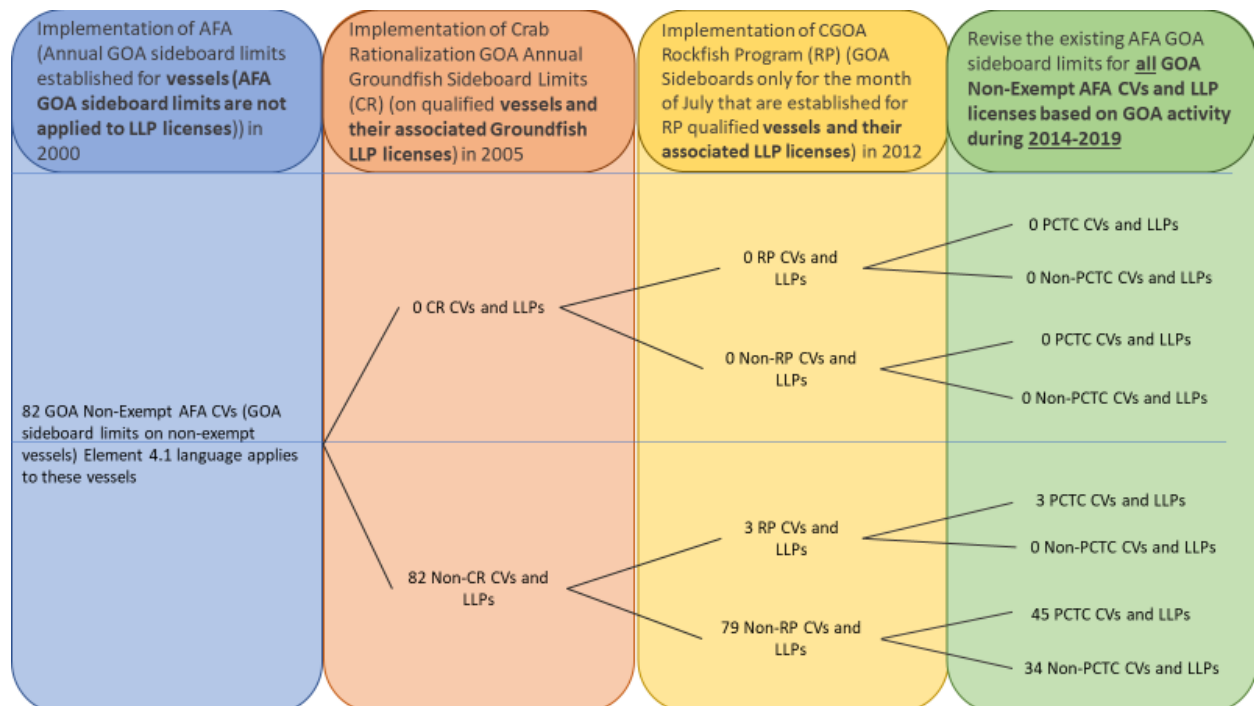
Implementation of AFA (Annual GOA sideboard limits established for **vessels (AFA GOA sideboard limits are not applied to LLP licenses)**) in 2000

Implementation of Crab Rationalization GOA Annual Groundfish Sideboard Limits (CR) (on qualified **vessels and their associated Groundfish LLP licenses**) in 2005

Implementation of CGOA Rockfish Program (RP) (GOA Sideboards only for the month of July that are established for RP qualified **vessels and their associated LLP licenses**) in 2012

Revise the existing AFA GOA sideboard limits for **all GOA Non-Exempt AFA CVs and LLP licenses based on GOA activity during 2014-2019**

82 GOA Non-Exempt AFA CVs (GOA sideboard limits on non-exempt vessels) Element 4.1 language applies to these vessels

0 CR CVs and LLPs

0 RP CVs and LLPs

0 PCTC CVs and LLPs

0 Non-PCTC CVs and LLPs

0 Non-RP CVs and LLPs

0 PCTC CVs and LLPs

0 Non-PCTC CVs and LLPs

82 Non-CR CVs and LLPs

3 RP CVs and LLPs

3 PCTC CVs and LLPs

0 Non-PCTC CVs and LLPs

79 Non-RP CVs and LLPs

45 PCTC CVs and LLPs

34 Non-PCTC CVs and LLPs